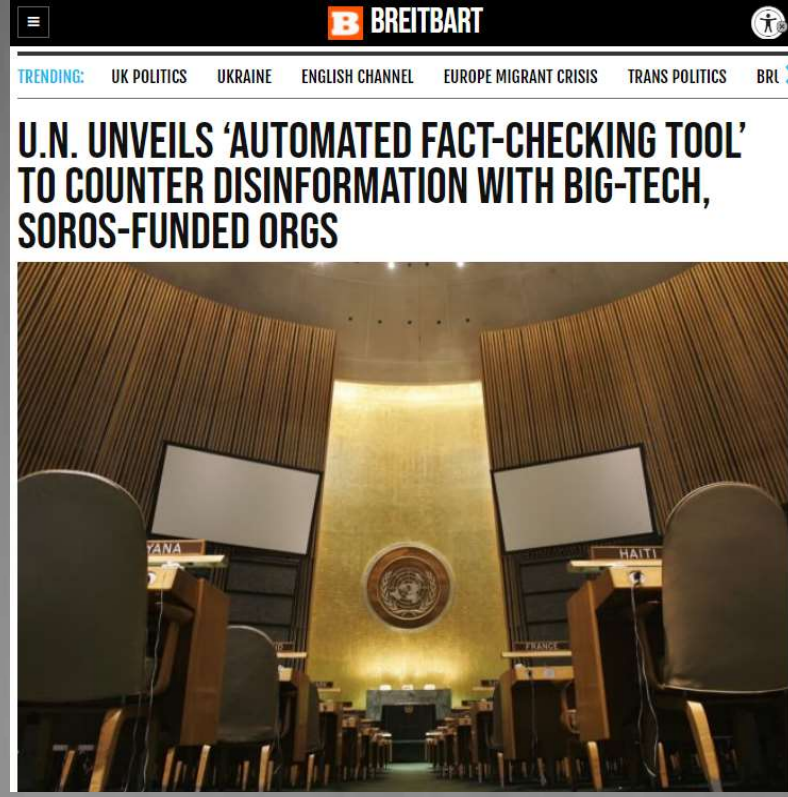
B BREITBART

TRENDING: UK POLITICS UKRAINE ENGLISH CHANNEL EUROPE MIGRANT CRISIS TRANS POLITICS BRI

U.N. UNVEILS 'AUTOMATED FACT-CHECKING TOOL' TO COUNTER DISINFORMATION WITH BIG-TECH, SOROS-FUNDED ORGS

YANA

HAITI

FRANCE